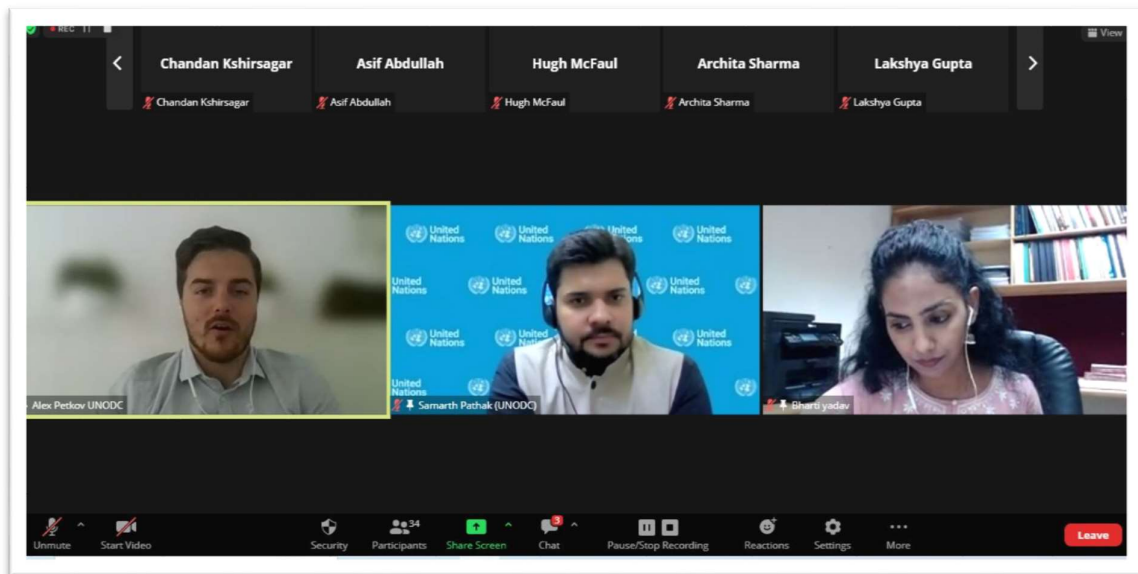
REC

View

Chandan Kshirsagar
Chandan Kshirsagar

Asif Abdullah
Asif Abdullah

Hugh McFaul
Hugh McFaul

Archita Sharma
Archita Sharma

Lakshya Gupta
Lakshya Gupta

Alex Petkov UNODC

United Nations United Nations United Nations United Nations
United Nations United Nations United Nations
United Nations United Nations United Nations
United Nations

Samarth Pathak (UNODC)

Bharti yadav

Unmute Start Video Security 34 Participants Share Screen 3 Chat Pause/Stop Recording Reactions Settings More Leave